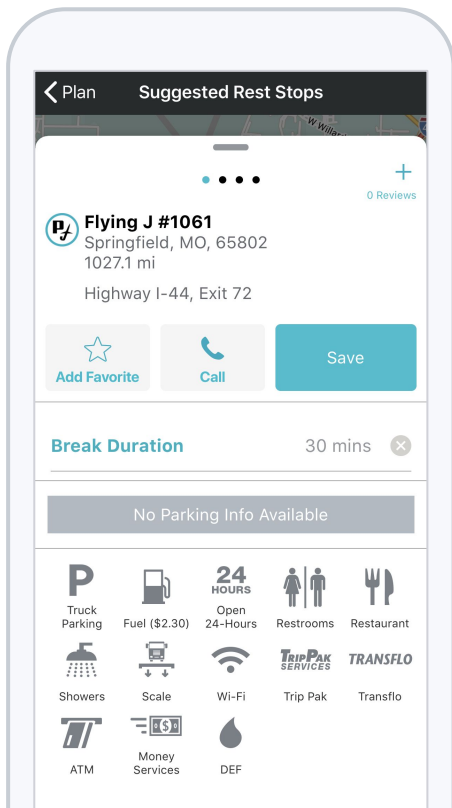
< Plan Suggested Rest Stops

W Willar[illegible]

+
0 Reviews

Flying J #1061
Springfield, MO, 65802
1027.1 mi

Highway I-44, Exit 72

Add Favorite
Call
Save

Break Duration 30 mins

No Parking Info Available

P
Truck Parking

Fuel ($2.30)

24 HOURS
Open 24-Hours

Restrooms

Restaurant

Showers

Scale

Wi-Fi

TRIPPAK SERVICES
Trip Pak

TRANSFLO
Transflo

ATM

$
Money Services

DEF